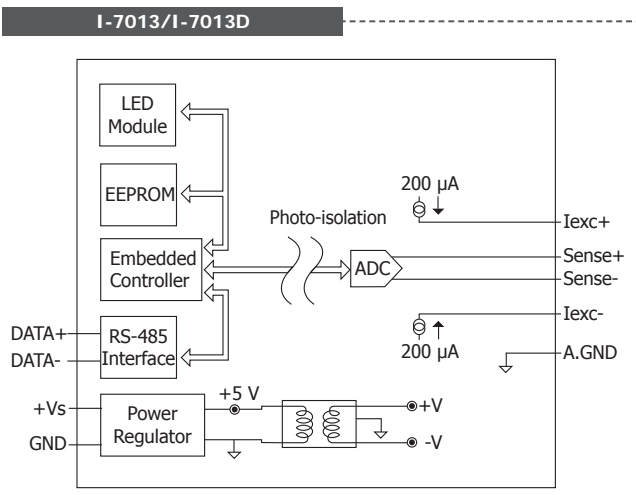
I-7013/I-7013D

LED Module

EEPROM

Embedded Controller

RS-485 Interface

DATA+

DATA-

Photo-isolation

ADC

200 μA

Iexc+

Sense+

Sense-

Iexc-

200 μA

A.GND

+Vs

GND

Power Regulator

+5 V

+V

-V